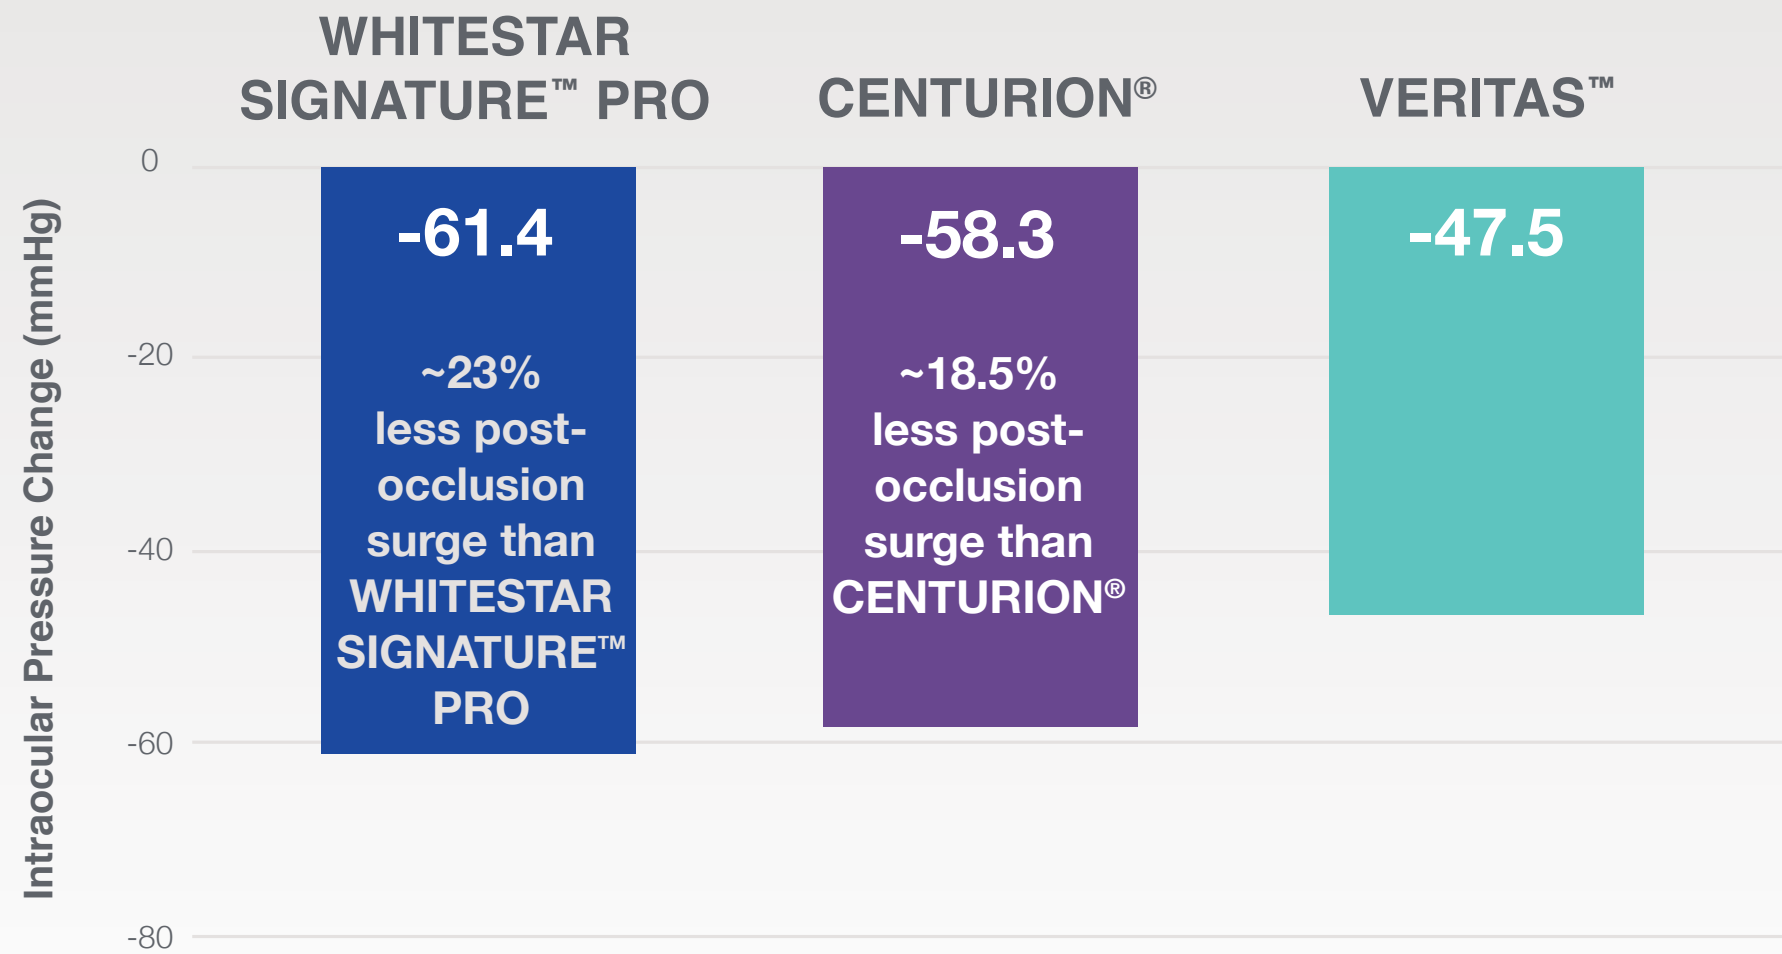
WHITESTAR SIGNATURE™ PRO

CENTURION®

VERITAS™

Intraocular Pressure Change (mmHg)

0

-20

-40

-60

-80

-61.4

~23% less post-occlusion surge than WHITESTAR SIGNATURE™ PRO

-58.3

~18.5% less post-occlusion surge than CENTURION®

-47.5